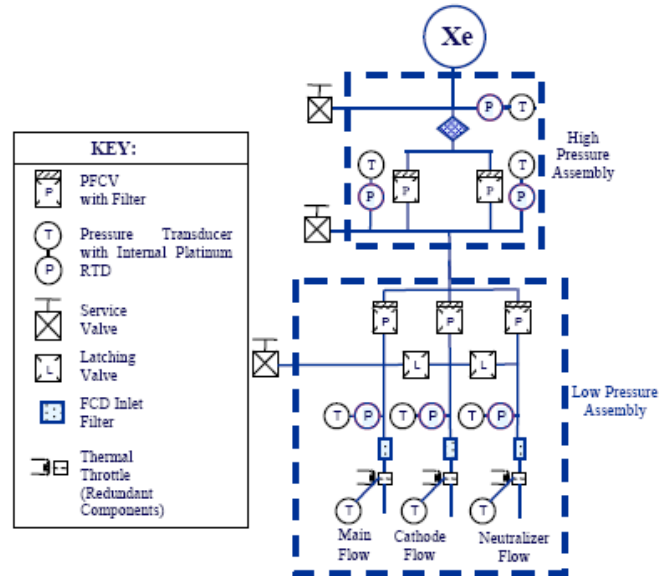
Xe

High Pressure Assembly

KEY:

P PFCV with Filter

T P Pressure Transducer with Internal Platinum RTD

Service Valve

L Latching Valve

FCD Inlet Filter

Thermal Throttle (Redundant Components)

P T

T P P P T P

P P P

L L

T P T P T P

T T T

Main Flow

Cathode Flow

Neutralizer Flow

Low Pressure Assembly